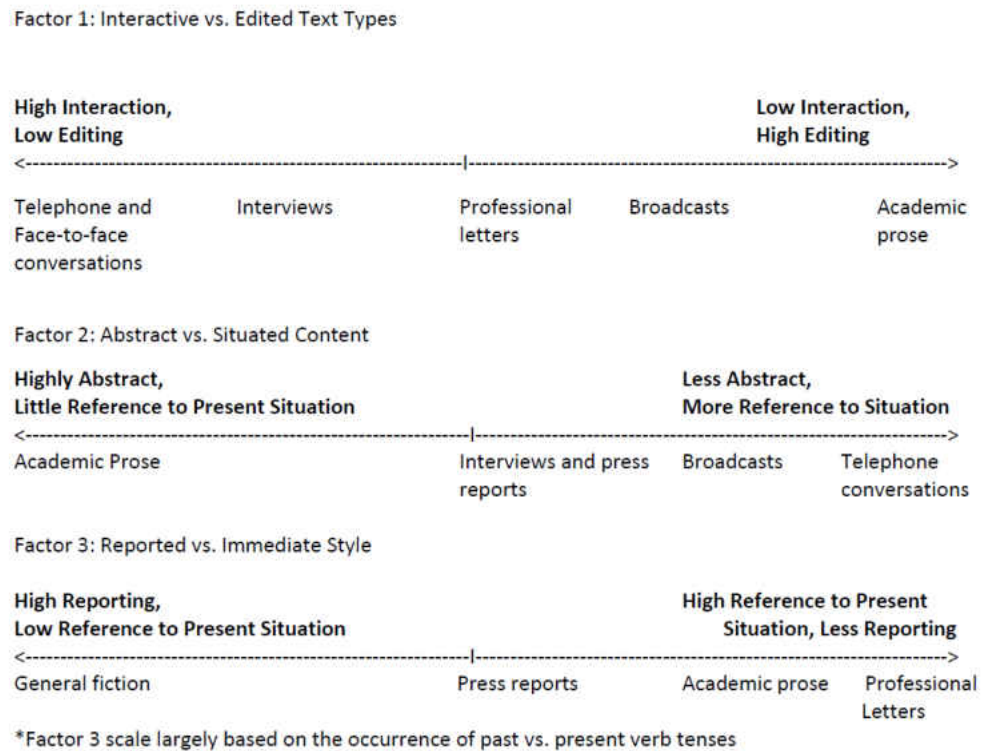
Factor 1: Interactive vs. Edited Text Types

**High Interaction, Low Editing**

**Low Interaction, High Editing**

<------------------------------------------------------------|------------------------------------------------------------>

Telephone and Face-to-face conversations

Interviews

Professional letters

Broadcasts

Academic prose

Factor 2: Abstract vs. Situated Content

**Highly Abstract, Little Reference to Present Situation**

**Less Abstract, More Reference to Situation**

<------------------------------------------------------------|------------------------------------------------------------>

Academic Prose

Interviews and press reports

Broadcasts

Telephone conversations

Factor 3: Reported vs. Immediate Style

**High Reporting, Low Reference to Present Situation**

**High Reference to Present Situation, Less Reporting**

<------------------------------------------------------------|------------------------------------------------------------>

General fiction

Press reports

Academic prose

Professional Letters

*Factor 3 scale largely based on the occurrence of past vs. present verb tenses